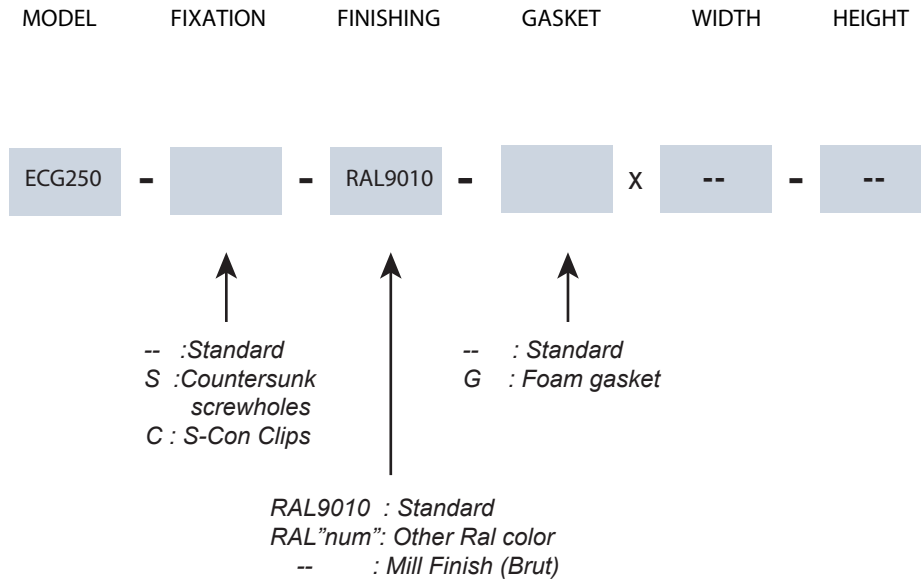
MODEL FIXATION FINISHING GASKET WIDTH HEIGHT

ECG250 - - RAL9010 - x -- - --

-- :Standard
S :Countersunk screwholes
C : S-Con Clips

-- : Standard
G : Foam gasket

RAL9010 : Standard
RAL"num": Other Ral color
-- : Mill Finish (Brut)